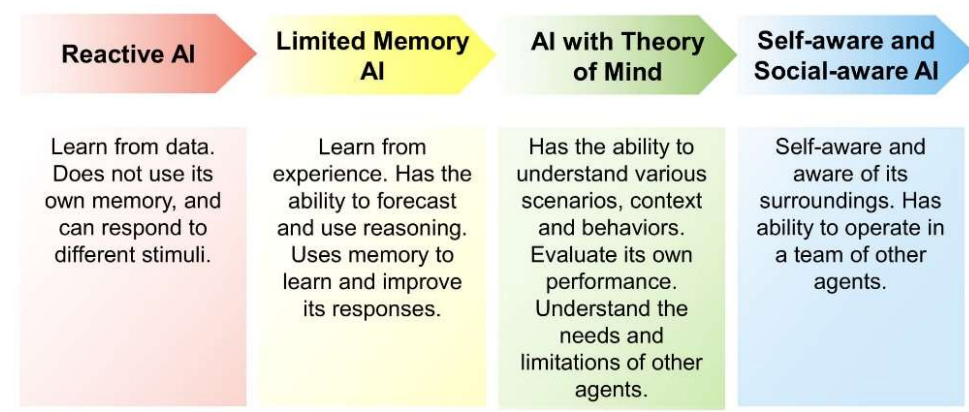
Reactive AI

Limited Memory AI

AI with Theory of Mind

Self-aware and Social-aware AI

Learn from data. Does not use its own memory, and can respond to different stimuli.

Learn from experience. Has the ability to forecast and use reasoning. Uses memory to learn and improve its responses.

Has the ability to understand various scenarios, context and behaviors. Evaluate its own performance. Understand the needs and limitations of other agents.

Self-aware and aware of its surroundings. Has ability to operate in a team of other agents.